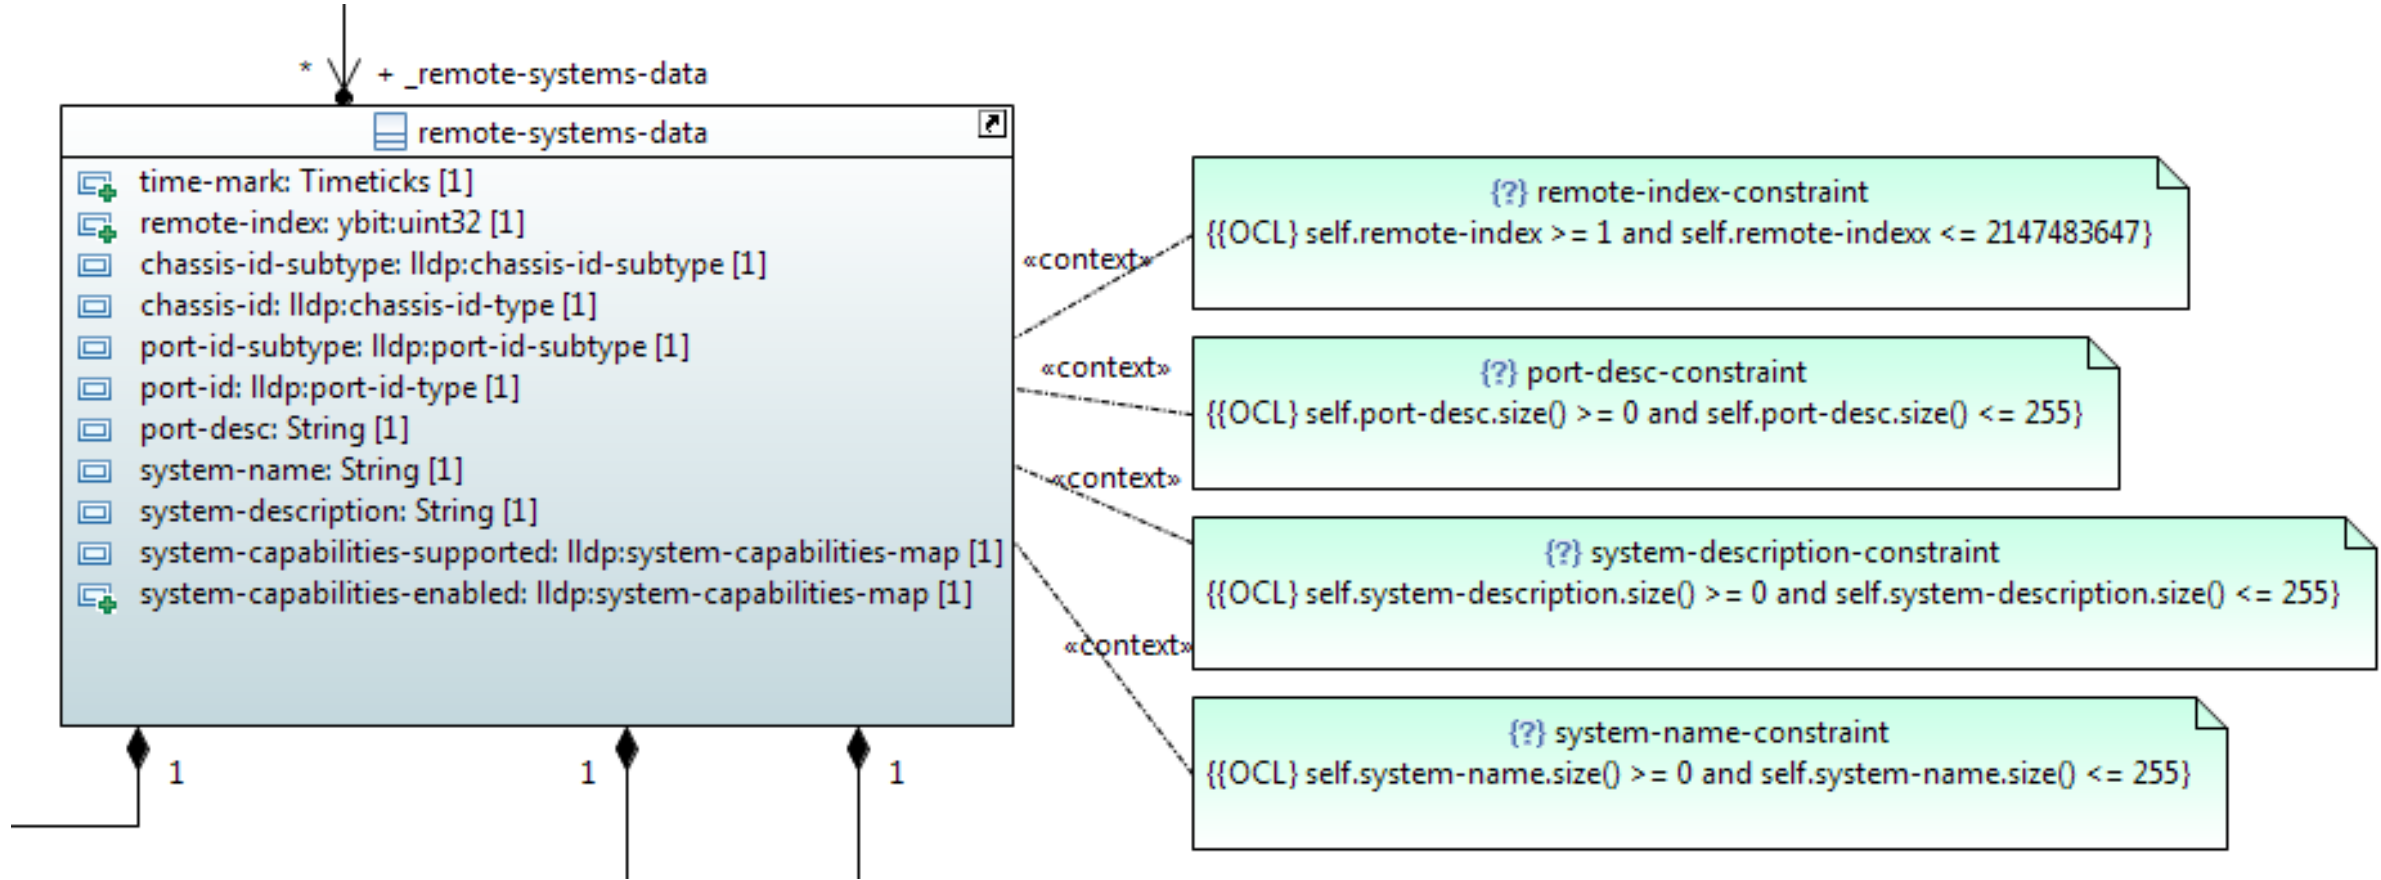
\* + _remote-systems-data

remote-systems-data

time-mark: Timeticks [1]
remote-index: ybit:uint32 [1]
chassis-id-subtype: lldp:chassis-id-subtype [1]
chassis-id: lldp:chassis-id-type [1]
port-id-subtype: lldp:port-id-subtype [1]
port-id: lldp:port-id-type [1]
port-desc: String [1]
system-name: String [1]
system-description: String [1]
system-capabilities-supported: lldp:system-capabilities-map [1]
system-capabilities-enabled: lldp:system-capabilities-map [1]

1 1 1

«context»
{?} remote-index-constraint
{{OCL} self.remote-index >= 1 and self.remote-indexx <= 2147483647}

«context»
{?} port-desc-constraint
{{OCL} self.port-desc.size() >= 0 and self.port-desc.size() <= 255}

«context»
{?} system-description-constraint
{{OCL} self.system-description.size() >= 0 and self.system-description.size() <= 255}

«context»
{?} system-name-constraint
{{OCL} self.system-name.size() >= 0 and self.system-name.size() <= 255}